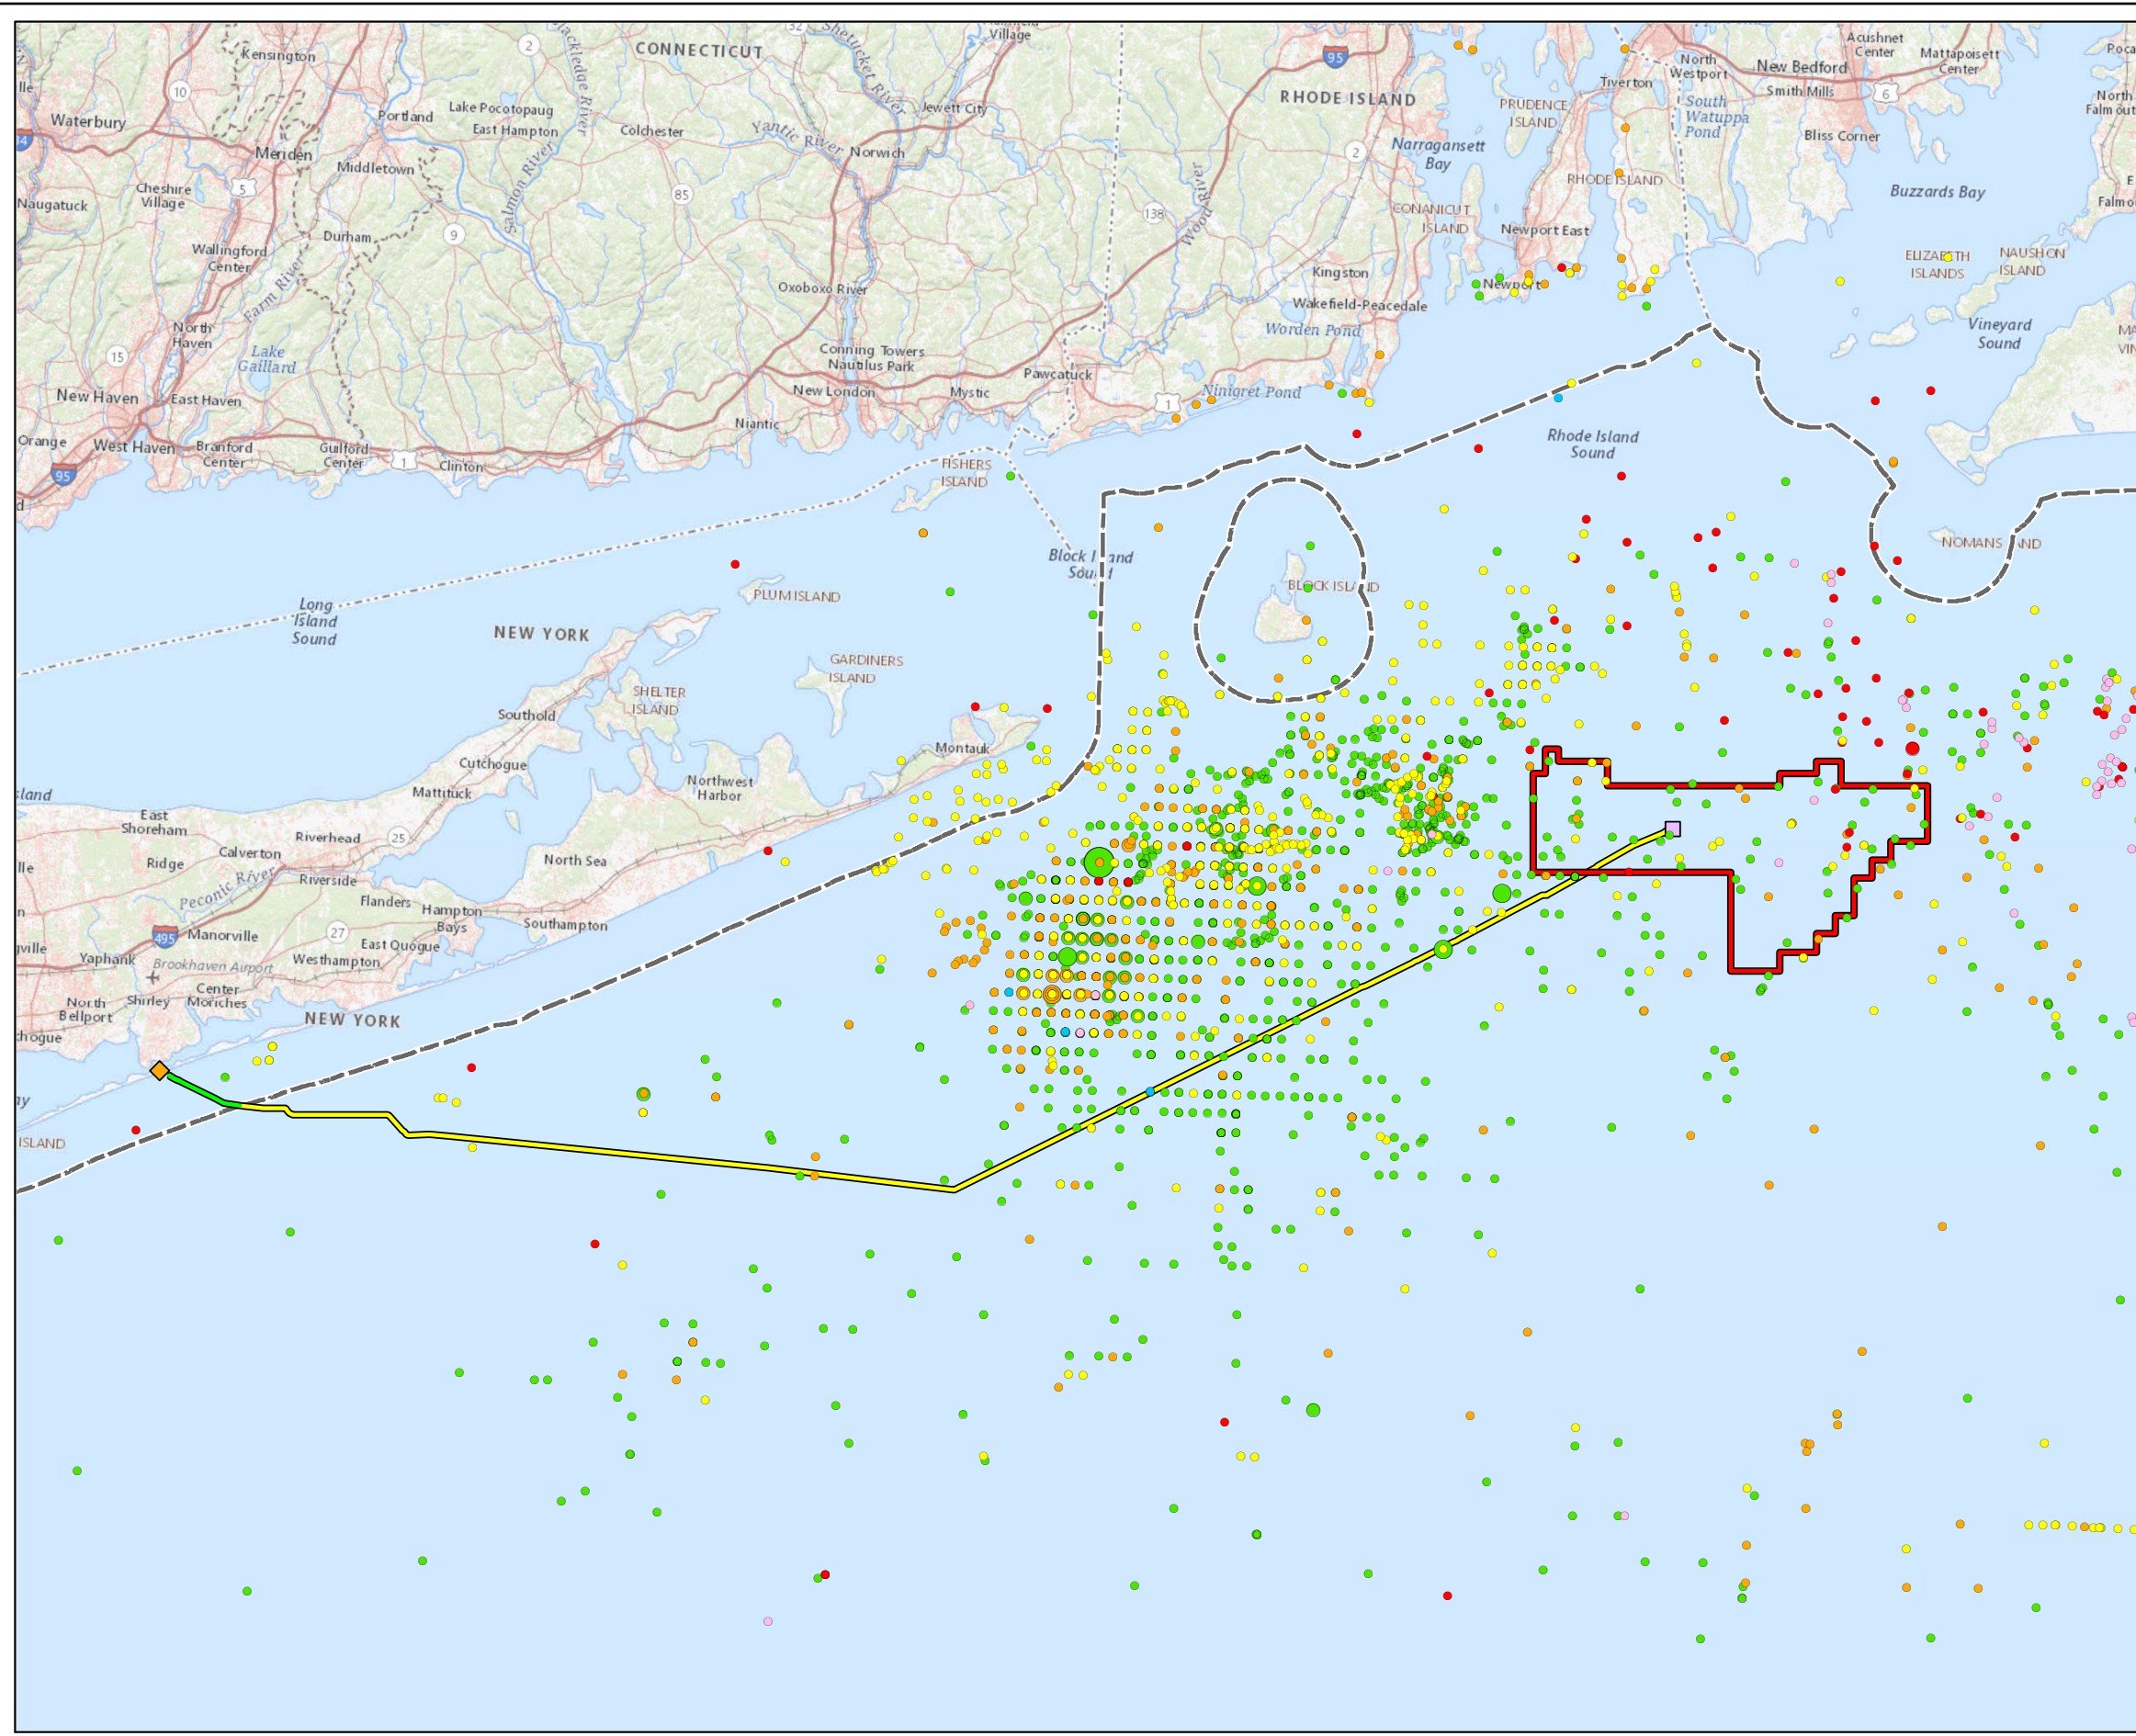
Kensington
Village
CONNECTICUT
Waterbury
10
Portland
Lake Pocotopaug
East Hampton
Colchester
Yantic River
Jewett City
Norwich
RHODE ISLAND
Meriden
Middletown
Salmon River
Cheshire Village
Naugatuck
Durham
9
85
Wallingford Center
Farm River
North Haven
Lake Gaillard
15
Oxoboxo River
Conning Towers Nautilus Park
New London
Mystic
Pawcatuck
New Haven
East Haven
Orange
West Haven
Branford Center
Guilford Center
Clinton
Niantic
95
FISHERS ISLAND
Kingston
Wakefield-Peacedale
Worden Pond
Ninigret Pond
Narragansett Bay
PRUDENCE ISLAND
CONANICUT ISLAND
RHODE ISLAND
Newport East
Newport
Tiverton
North Westport
South Watuppa Pond
New Bedford
Acushnet Center
Mattapoisett Center
Smith Mills
Bliss Corner
Buzzards Bay
ELIZABETH ISLANDS
NAUSHON ISLAND
Vineyard Sound
Rhode Island Sound
NOMANS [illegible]AND
Block I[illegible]and Sou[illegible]
BLOCK ISL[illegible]D
PLUM ISLAND
Long Island Sound
NEW YORK
GARDINERS ISLAND
SHELTER ISLAND
Southold
Cutchogue
Mattituck
Montauk
Northwest Harbor
East Shoreham
Riverhead
Ridge
Calverton
Peconic River
Riverside
Flanders
North Sea
Hampton Bays
Southampton
Manorville
Yaphank
Brookhaven Airport
Westhampton
East Quogue
North Bellport
Shirley
Center Moriches
NEW YORK
ISLAND